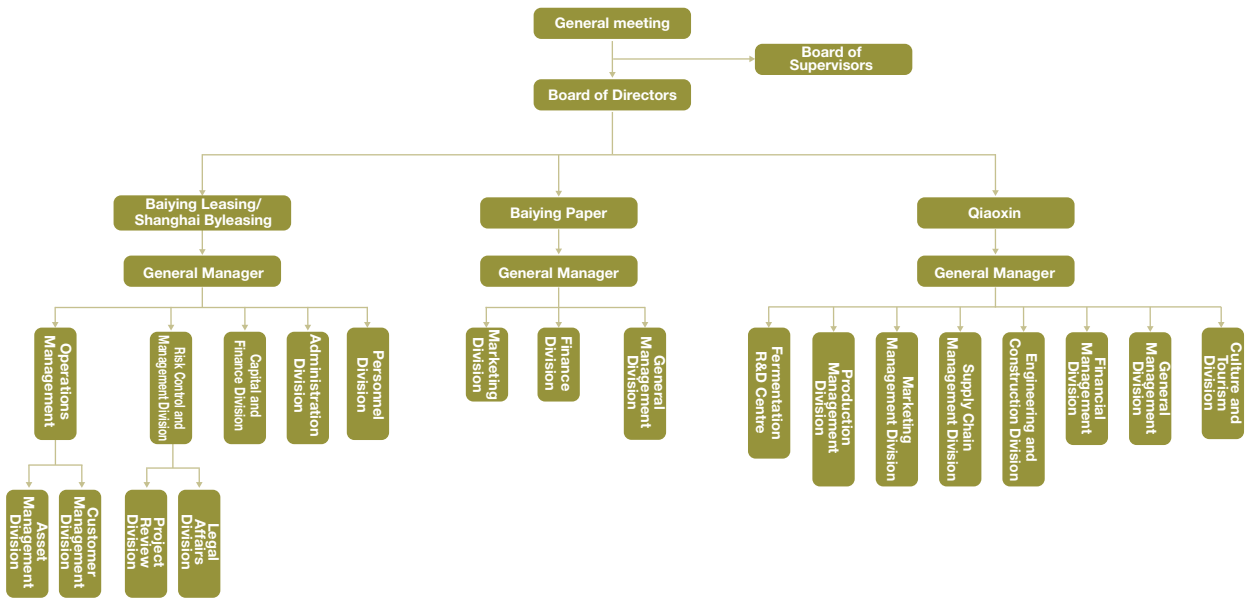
General meeting

Board of Supervisors

Board of Directors

Baiying Leasing/ Shanghai Byleasing

General Manager

Operations Management

Risk Control and Management Division

Capital and Finance Division

Administration Division

Personnel Division

Asset Management Division

Customer Management Division

Project Review Division

Legal Affairs Division

Baiying Paper

General Manager

Marketing Division

Finance Division

General Management Division

Qiaoxin

General Manager

Fermentation R&D Centre

Production Management Division

Marketing Management Division

Supply Chain Management Division

Engineering and Construction Division

Financial Management Division

General Management Division

Culture and Tourism Division